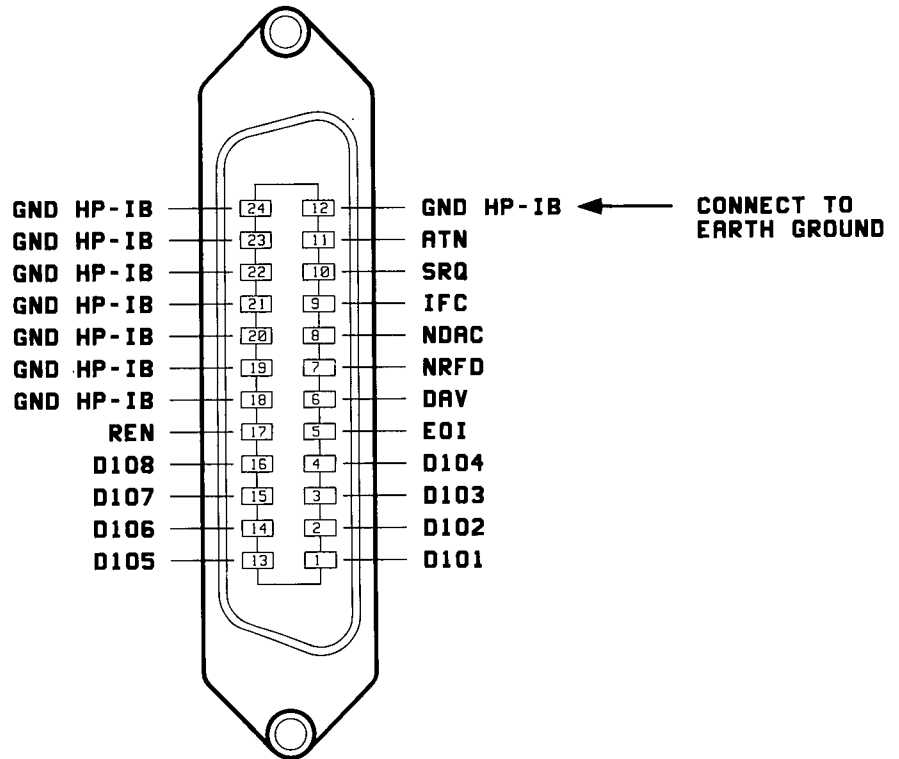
GND HP-IB 24 12 GND HP-IB CONNECT TO EARTH GROUND
GND HP-IB 23 11 ATN
GND HP-IB 22 10 SRQ
GND HP-IB 21 9 IFC
GND HP-IB 20 8 NDAC
GND HP-IB 19 7 NRFD
GND HP-IB 18 6 DAV
REN 17 5 EOI
D108 16 4 D104
D107 15 3 D103
D106 14 2 D102
D105 13 1 D101